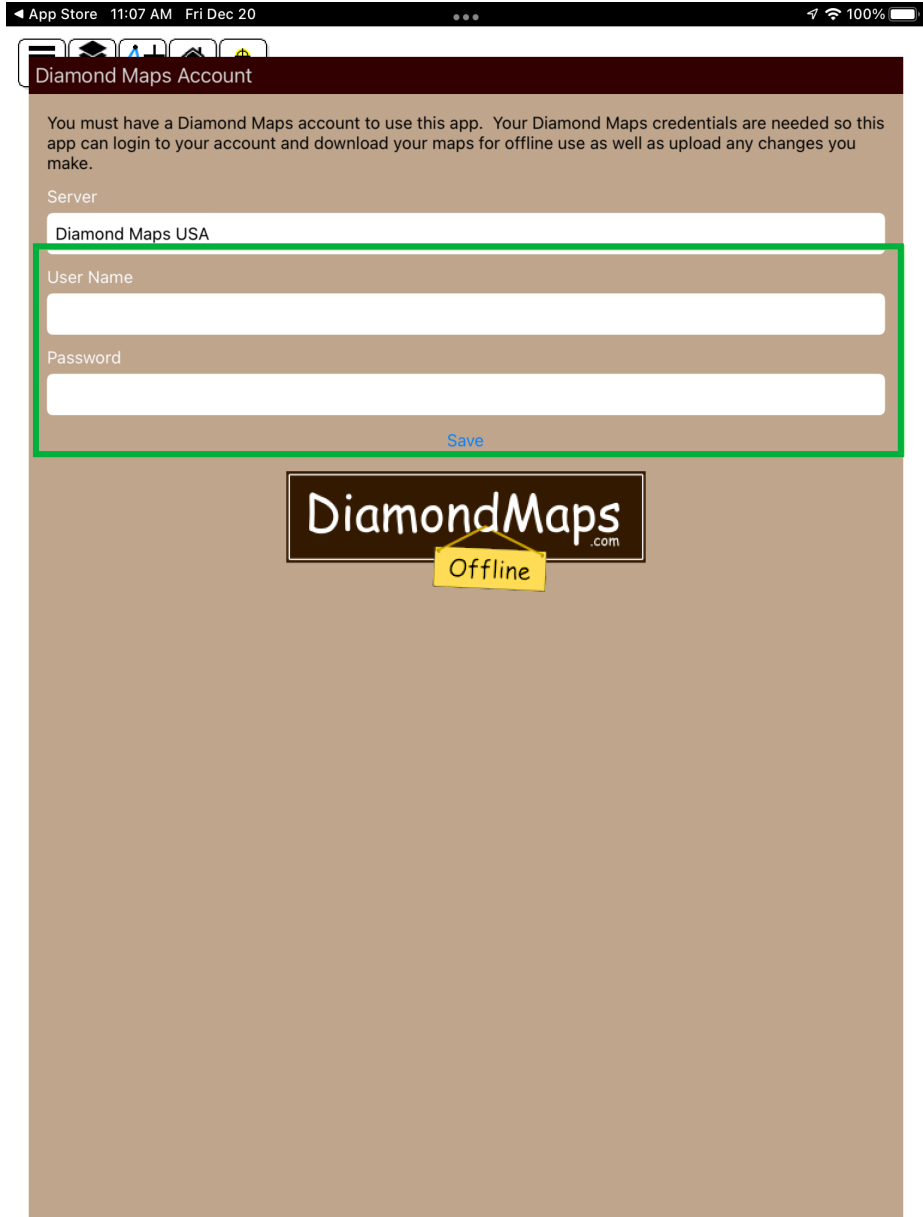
◀ App Store 11:07 AM Fri Dec 20

100%

Diamond Maps Account

You must have a Diamond Maps account to use this app. Your Diamond Maps credentials are needed so this app can login to your account and download your maps for offline use as well as upload any changes you make.

Server

Diamond Maps USA

User Name

Password

Save

DiamondMaps .com

Offline